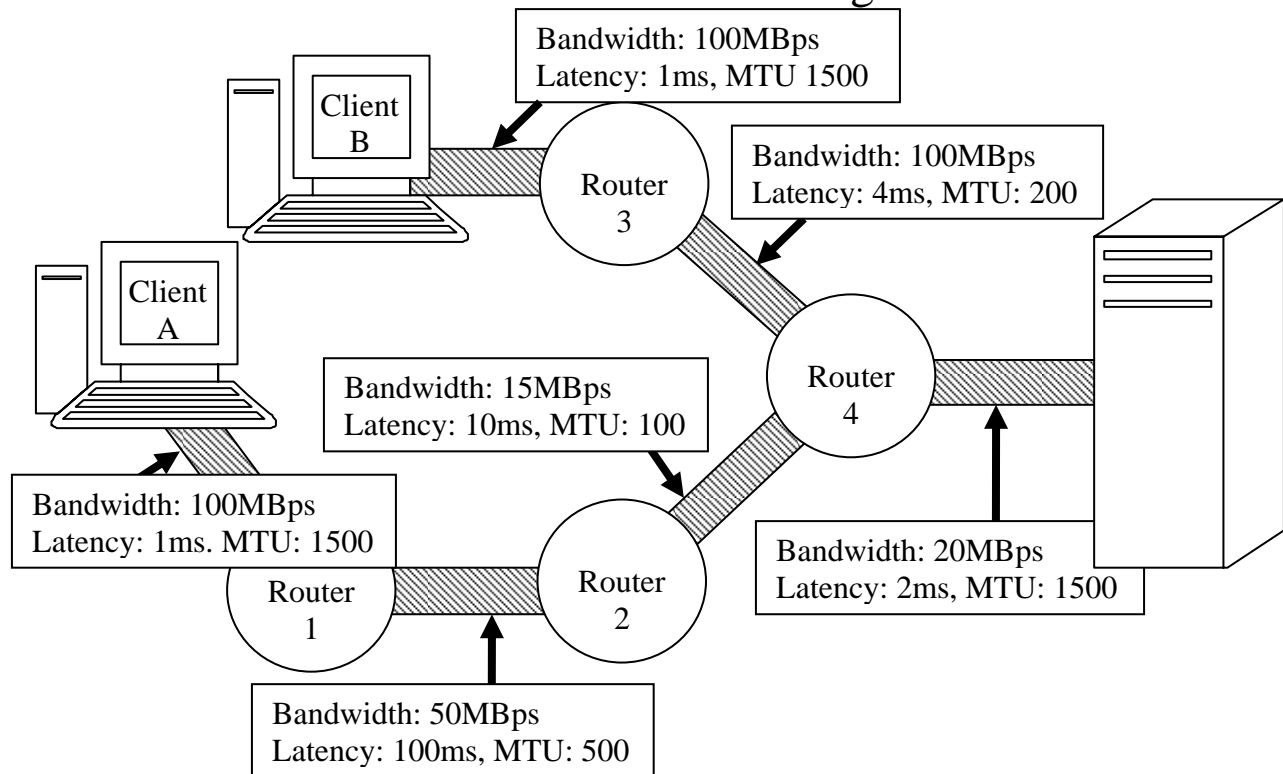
Bandwidth: 100MBps
Latency: 1ms, MTU 1500

Client B

Router 3

Bandwidth: 100MBps
Latency: 4ms, MTU: 200

Client A

Router 4

Bandwidth: 15MBps
Latency: 10ms, MTU: 100

Bandwidth: 100MBps
Latency: 1ms. MTU: 1500

Router 1

Router 2

Bandwidth: 20MBps
Latency: 2ms, MTU: 1500

Bandwidth: 50MBps
Latency: 100ms, MTU: 500